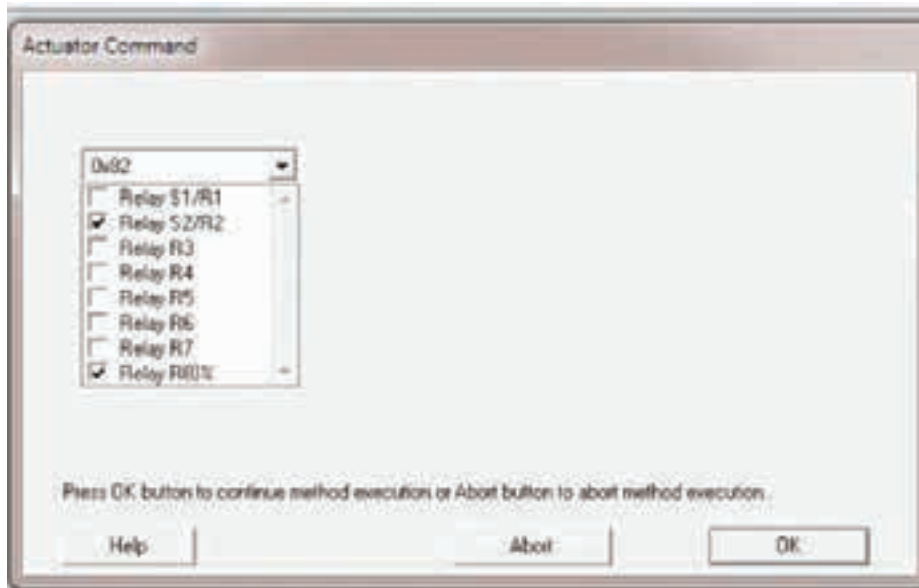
Actuator Command

0x82

Relay S1/R1
Relay S2/R2
Relay R3
Relay R4
Relay R5
Relay R6
Relay R7
Relay R8/X

Press OK button to continue method execution or Abort button to abort method execution.

Help

Abort

OK